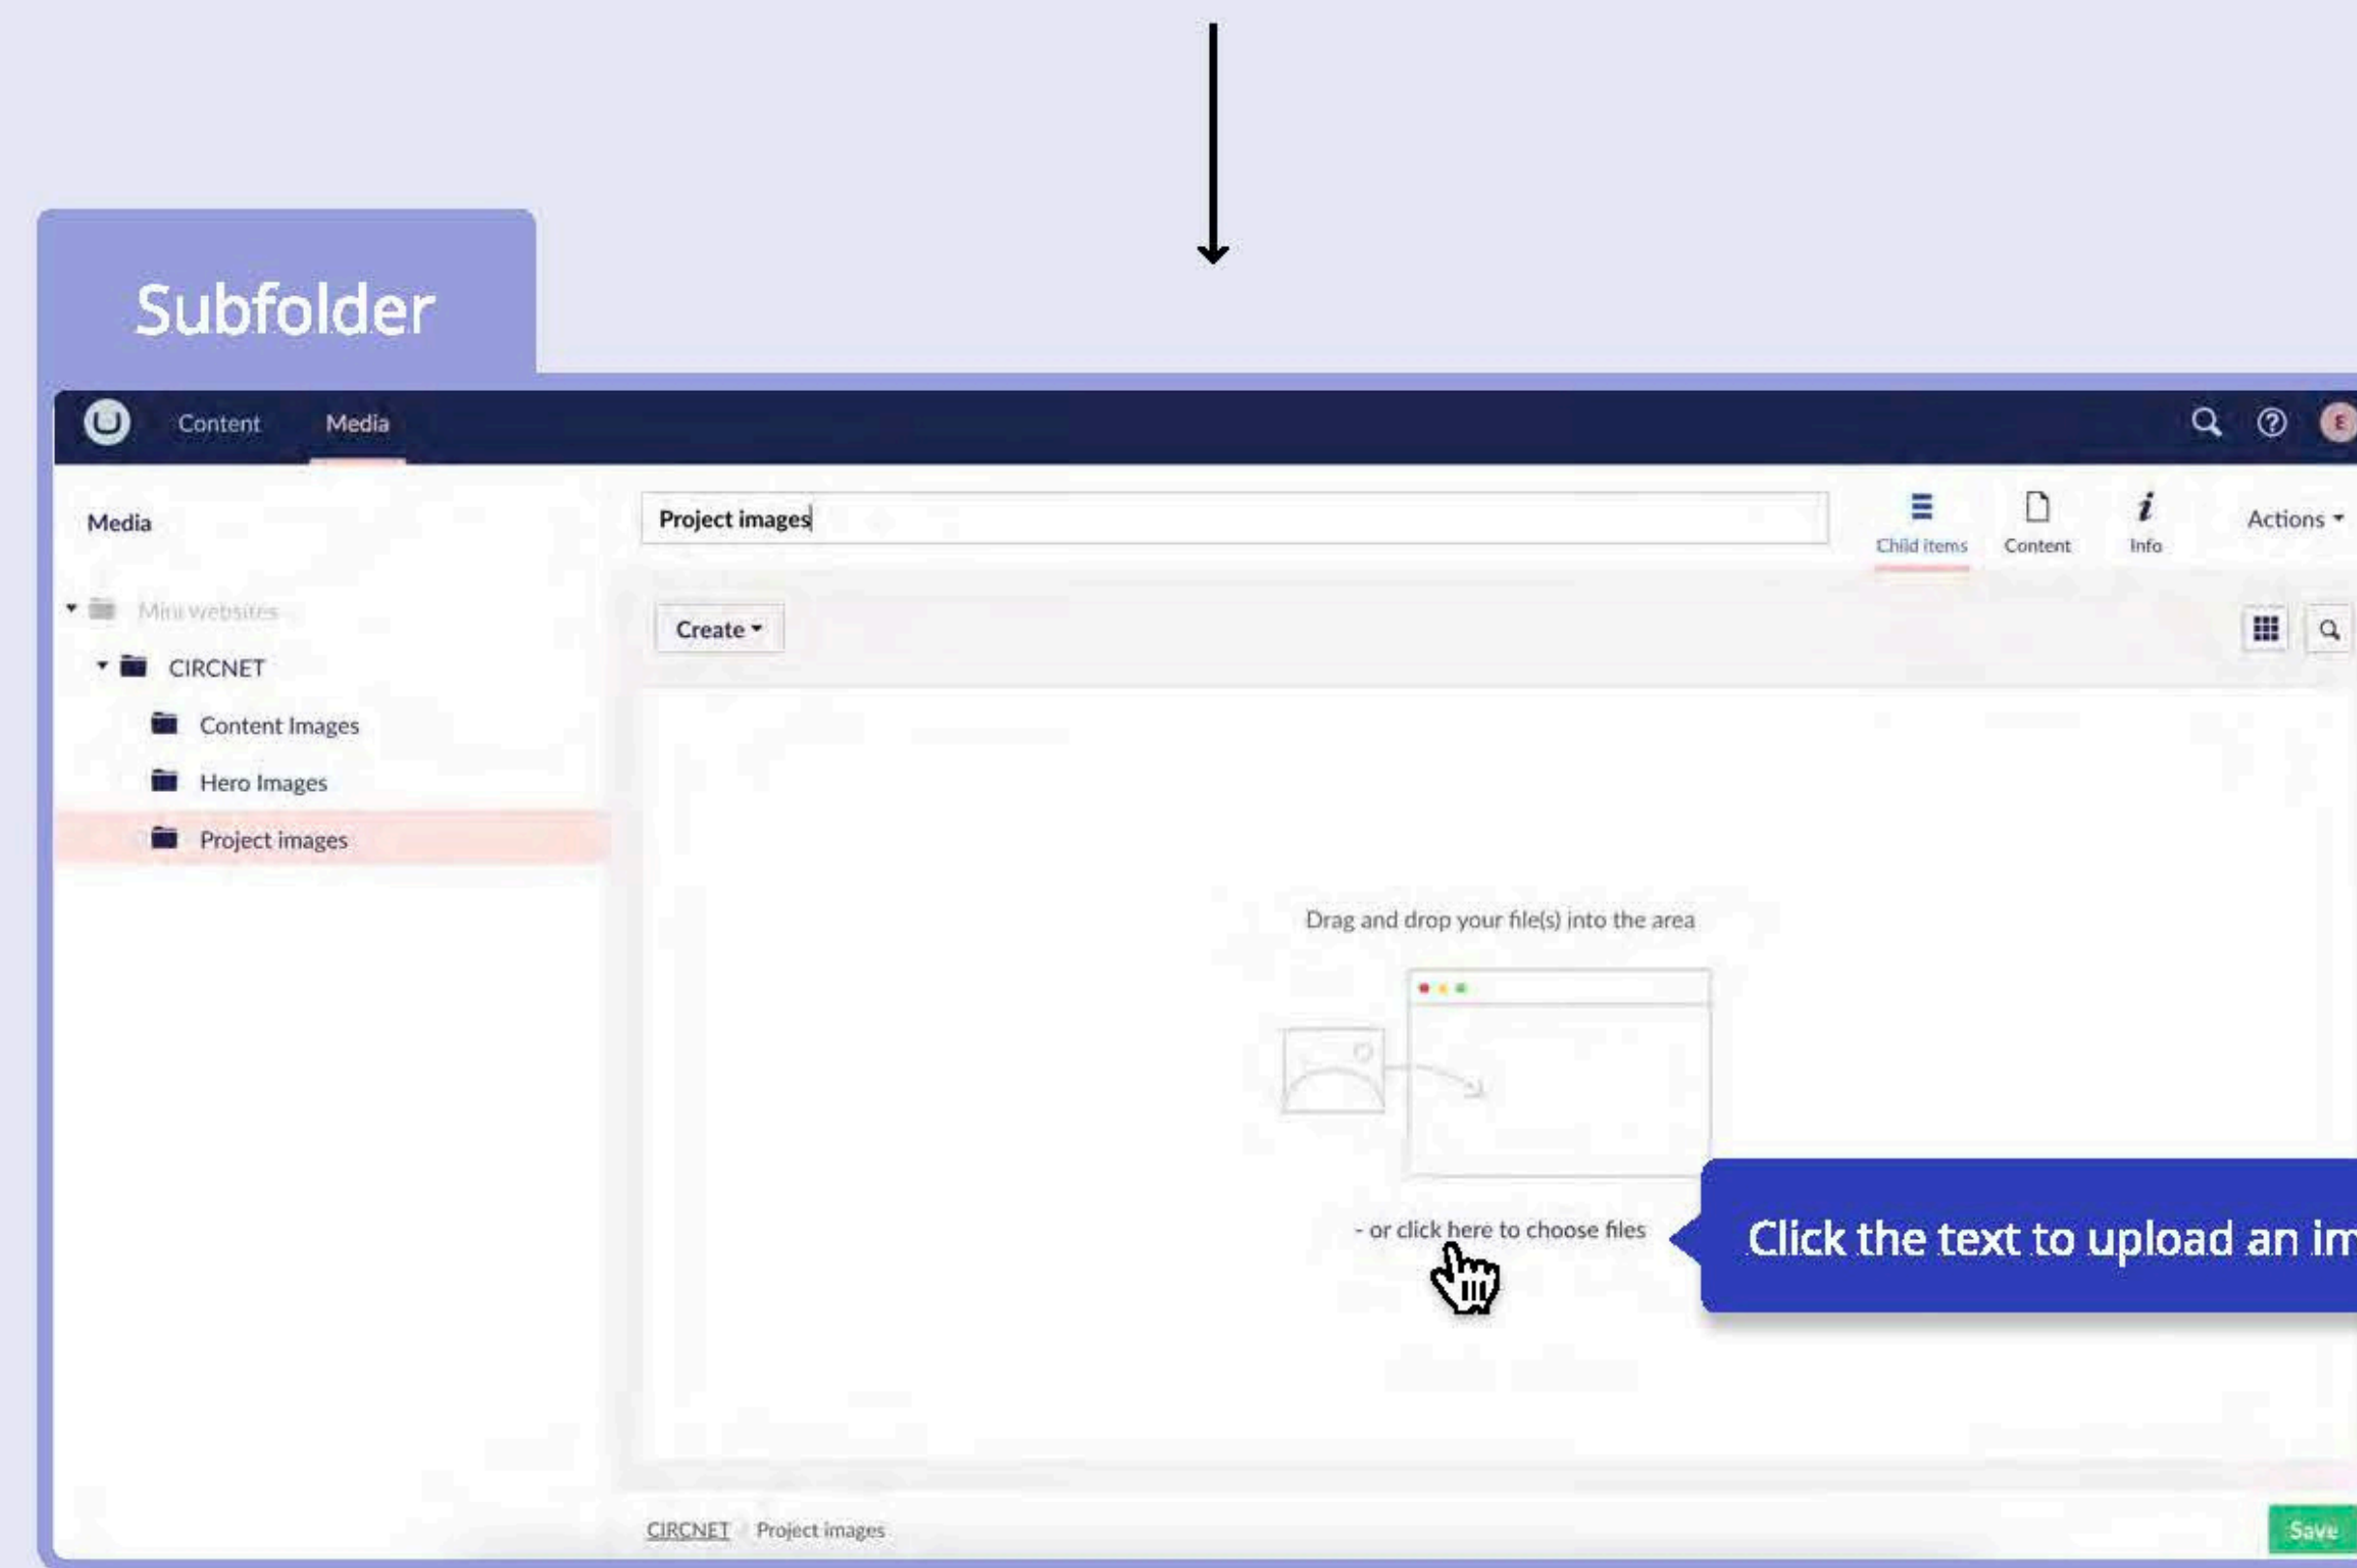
Subfolder

Content Media

Media

Mini websites
CIRCNET
Content Images
Hero Images
Project images

Project images

Child items Content Info Actions

Create

Drag and drop your file(s) into the area

- or click here to choose files

Click the text to upload an im

CIRCNET Project images

Save